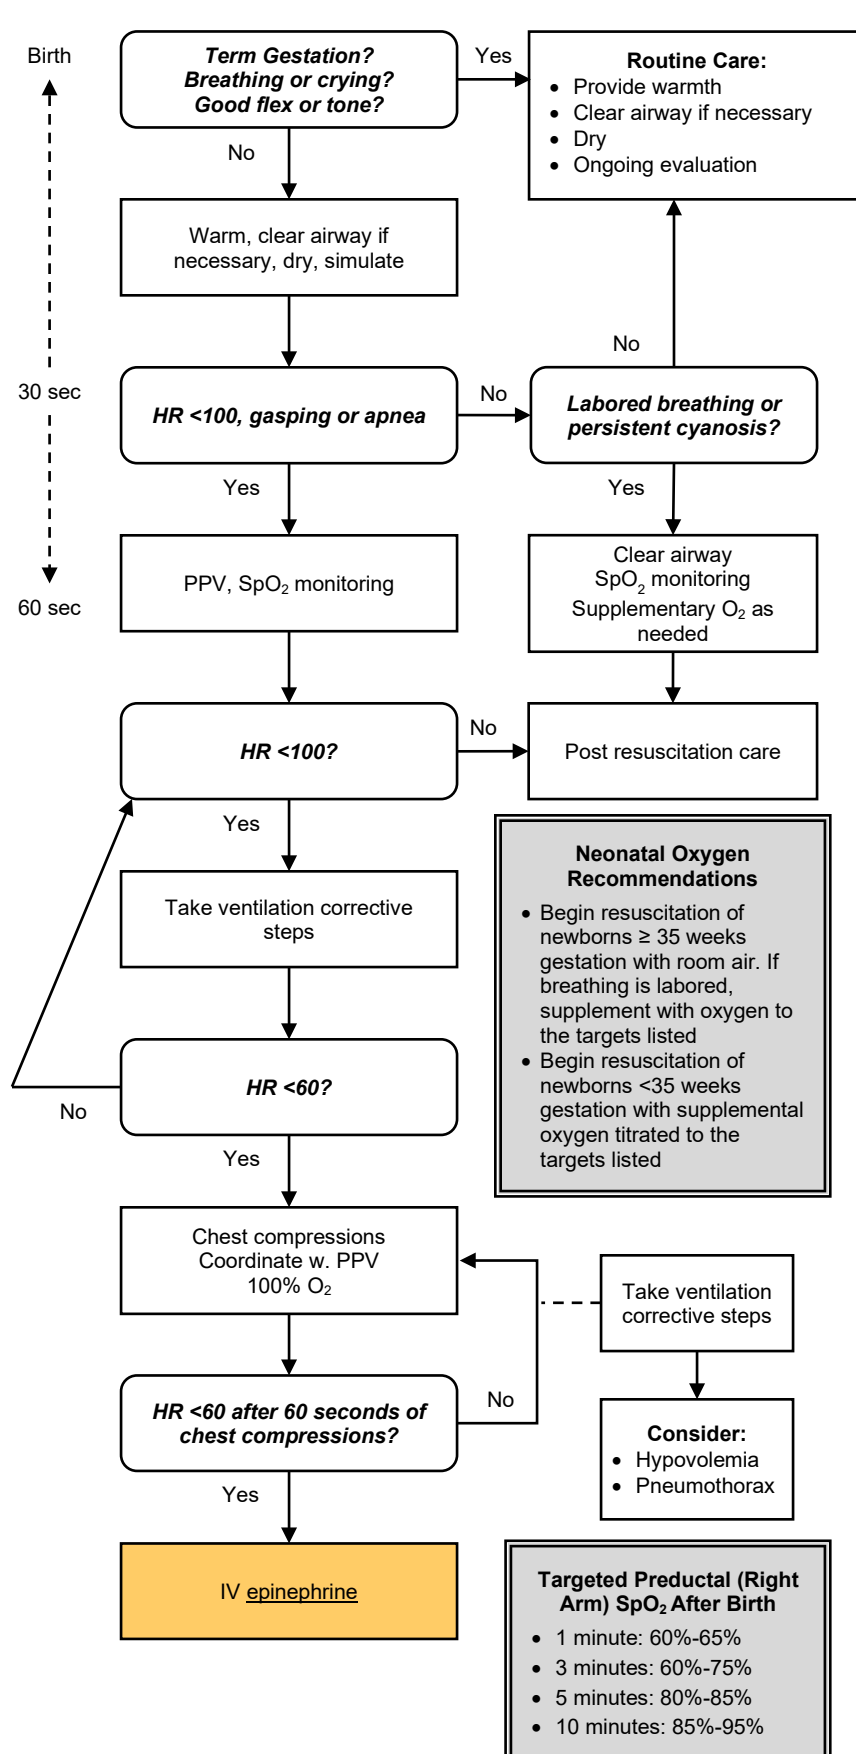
Birth

Term Gestation?
Breathing or crying?
Good flex or tone?

Yes

Routine Care:
- Provide warmth
- Clear airway if necessary
- Dry
- Ongoing evaluation

No

Warm, clear airway if necessary, dry, simulate

No

30 sec

HR <100, gasping or apnea

No

Labored breathing or persistent cyanosis?

Yes

Yes

60 sec

PPV, $SpO_2$ monitoring

Clear airway
$SpO_2$ monitoring
Supplementary $O_2$ as needed

HR <100?

No

Post resuscitation care

Yes

Neonatal Oxygen Recommendations
- Begin resuscitation of newborns ≥ 35 weeks gestation with room air. If breathing is labored, supplement with oxygen to the targets listed
- Begin resuscitation of newborns <35 weeks gestation with supplemental oxygen titrated to the targets listed

Take ventilation corrective steps

HR <60?

No

Yes

Chest compressions
Coordinate w. PPV
100% $O_2$

Take ventilation corrective steps

No

HR <60 after 60 seconds of chest compressions?

Consider:
- Hypovolemia
- Pneumothorax

Yes

IV epinephrine

Targeted Preductal (Right Arm) $SpO_2$ After Birth
- 1 minute: 60%-65%
- 3 minutes: 60%-75%
- 5 minutes: 80%-85%
- 10 minutes: 85%-95%